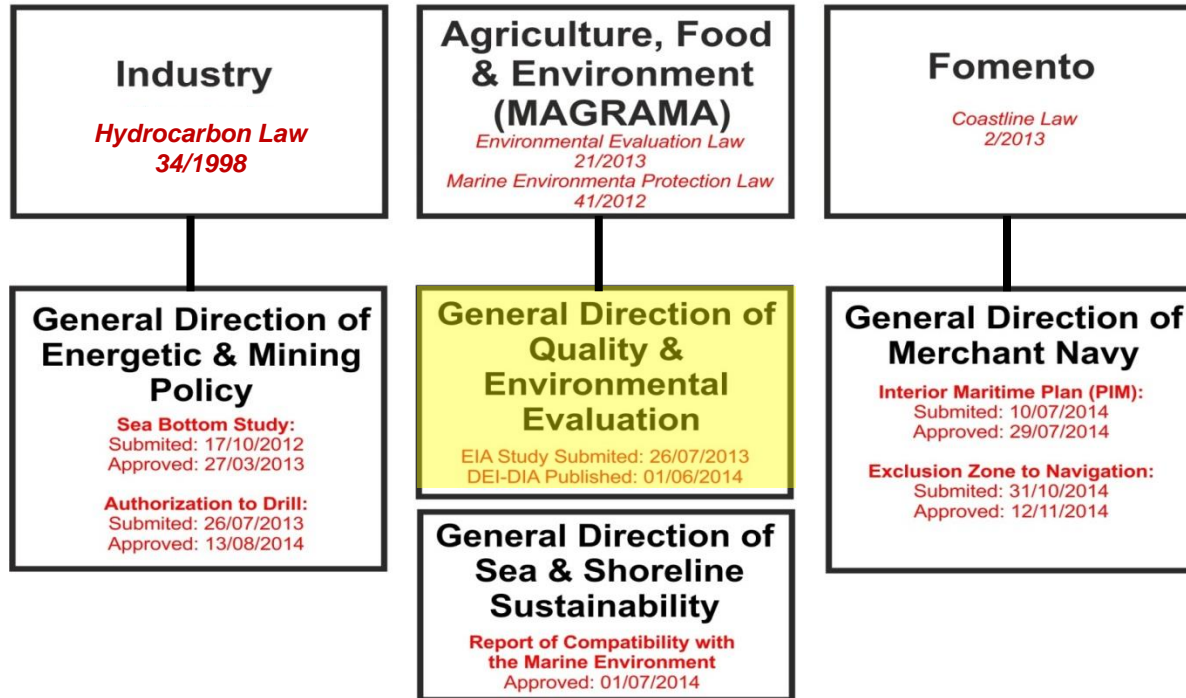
Industry

Hydrocarbon Law 34/1998

Agriculture, Food & Environment (MAGRAMA)

Environmental Evaluation Law 21/2013

Marine Environmenta Protection Law 41/2012

Fomento

Coastline Law 2/2013

General Direction of Energetic & Mining Policy

Sea Bottom Study:
Submited: 17/10/2012
Approved: 27/03/2013

Authorization to Drill:
Submited: 26/07/2013
Approved: 13/08/2014

General Direction of Quality & Environmental Evaluation

EIA Study Submited: 26/07/2013
DEI-DIA Published: 01/06/2014

General Direction of Sea & Shoreline Sustainability

Report of Compatibility with the Marine Environment
Approved: 01/07/2014

General Direction of Merchant Navy

Interior Maritime Plan (PIM):
Submited: 10/07/2014
Approved: 29/07/2014

Exclusion Zone to Navigation:
Submited: 31/10/2014
Approved: 12/11/2014